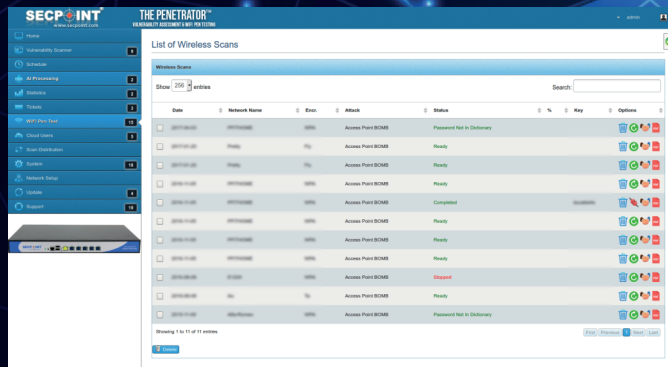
SECPOINT
www.secpoint.com

THE PENETRATOR™
VULNERABILITY ASSESSMENT & WIFI PEN TESTING

admin

Home
Vulnerability Scanner 6
Schedule
AI Processing 2
Statistics 2
Tickets 3
WiFi Pen-Test 11
Cloud Users 5
Scan Distribution
System 16
Network Setup
Update 4
Support 14

List of Wireless Scans

Wireless Scans

Show 250 entries

Search:

| | Date | Network Name | Encr. | Attack | Status | % | Key | Options |
|---|---|---|---|---|---|---|---|---|
| | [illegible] | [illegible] | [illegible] | Access Point BOMB | Password Not In Dictionary | | | |
| | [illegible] | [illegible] | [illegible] | Access Point BOMB | Ready | | | |
| | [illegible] | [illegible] | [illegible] | Access Point BOMB | Ready | | | |
| | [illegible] | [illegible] | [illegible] | Access Point BOMB | Ready | | | |
| | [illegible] | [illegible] | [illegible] | Access Point BOMB | Completed | | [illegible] | |
| | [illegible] | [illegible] | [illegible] | Access Point BOMB | Ready | | | |
| | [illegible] | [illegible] | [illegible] | Access Point BOMB | Ready | | | |
| | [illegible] | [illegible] | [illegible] | Access Point BOMB | Ready | | | |
| | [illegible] | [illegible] | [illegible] | Access Point BOMB | Stopped | | | |
| | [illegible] | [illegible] | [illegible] | Access Point BOMB | Ready | | | |
| | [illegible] | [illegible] | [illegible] | Access Point BOMB | Password Not In Dictionary | | | |

Showing 1 to 11 of 11 entries

First Previous 1 Next Last

Delete